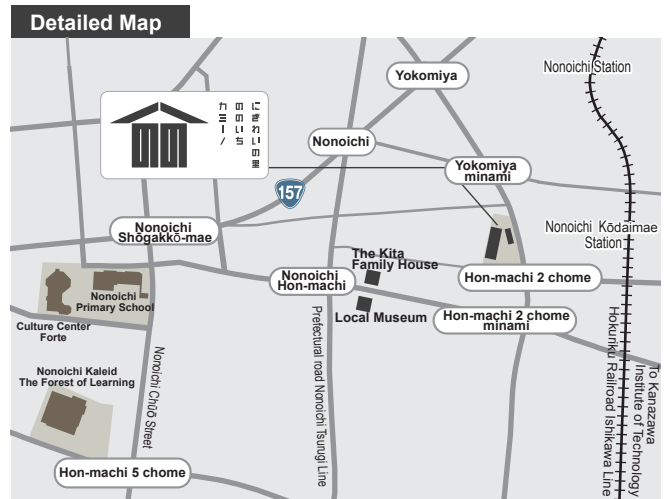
Detailed Map

Nonoichi Station

Yokomiya

にぎわいの里 ののいち カミーノ

Nonoichi

Yokomiya minami

157

Nonoichi Shōgakkō-mae

Nonoichi Kōdaimae Station

The Kita Family House

Nonoichi Hon-machi

Hon-machi 2 chome

Nonoichi Primary School

Local Museum

Hon-machi 2 chome minami

Culture Center Forte

Nonoichi Kaleid The Forest of Learning

Nonoichi Chūō Street

Prefectural road Nonoichi Tsurugi Line

Hokuriku Railroad Ishikawa Line

To Kanazawa Institute of Technology

Hon-machi 5 chome